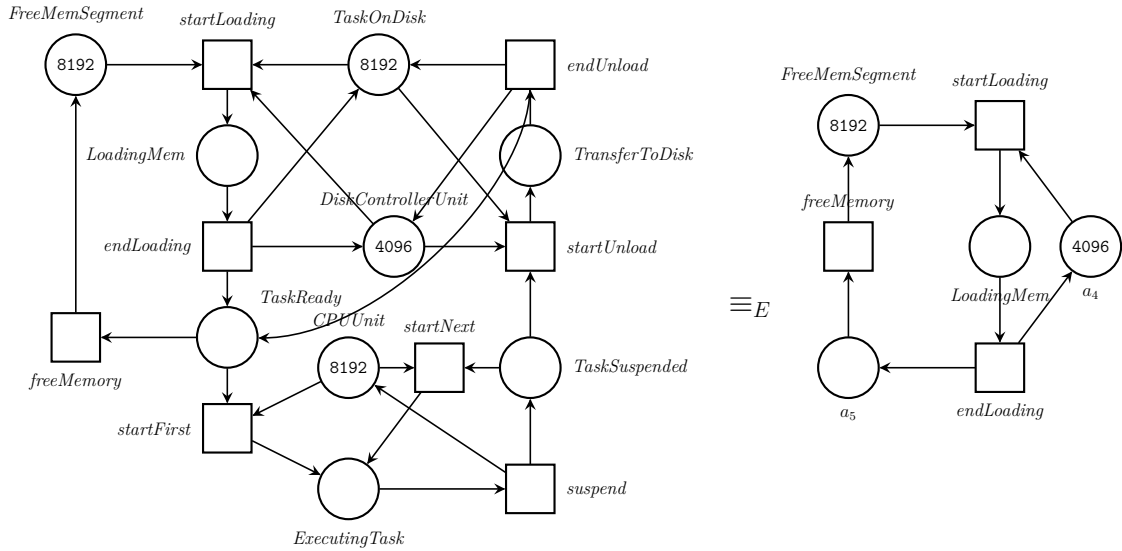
FreeMemSegment
startLoading
TaskOnDisk
8192
8192
endUnload
LoadingMem
TransferToDisk
DiskControllerUnit
endLoading
4096
startUnload
TaskReady
CPUUnit
startNext
8192
TaskSuspended
freeMemory
startFirst
suspend
ExecutingTask

$\equiv_E$

FreeMemSegment
startLoading
8192
freeMemory
4096
LoadingMem
$a_4$
$a_5$
endLoading